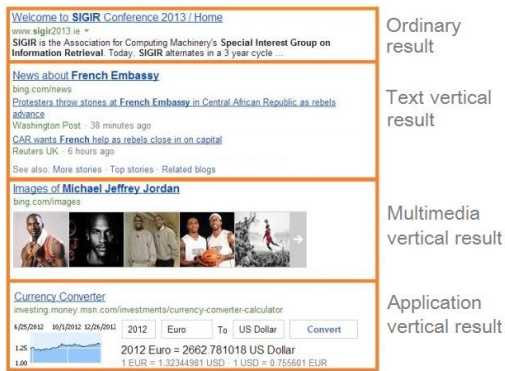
Welcome to SIGIR Conference 2013 / Home
www.sigir2013.ie
SIGIR is the Association for Computing Machinery's Special Interest Group on Information Retrieval. Today, SIGIR alternates in a 3 year cycle ...

Ordinary result

News about French Embassy
bing.com/news
Protesters throw stones at French Embassy in Central African Republic as rebels advance
Washington Post · 38 minutes ago
CAR wants French help as rebels close in on capital
Reuters UK · 6 hours ago
See also: More stories · Top stories · Related blogs

Text vertical result

Images of Michael Jeffrey Jordan
bing.com/images

Multimedia vertical result

Currency Converter
investing.money.msn.com/investments/currency-converter-calculator
6/25/2012 10/1/2012 12/26/2012
1.25
1.00
2012 Euro To US Dollar Convert
2012 Euro = 2662.781018 US Dollar
1 EUR = 1.32344981 USD · 1 USD = 0.755601 EUR

Application vertical result